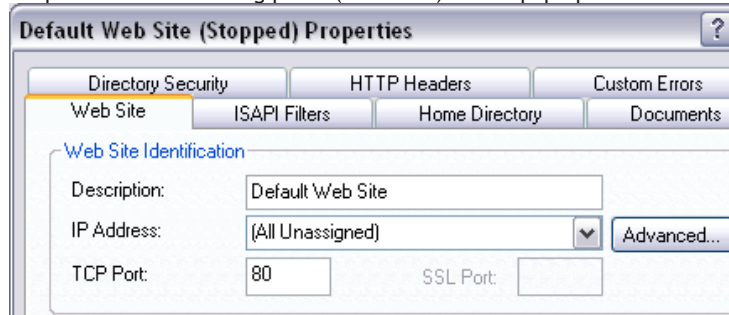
Default Web Site (Stopped) Properties
?

Directory Security
HTTP Headers
Custom Errors
Web Site
ISAPI Filters
Home Directory
Documents

Web Site Identification
Description: Default Web Site
IP Address: (All Unassigned)
Advanced...
TCP Port: 80
SSL Port: